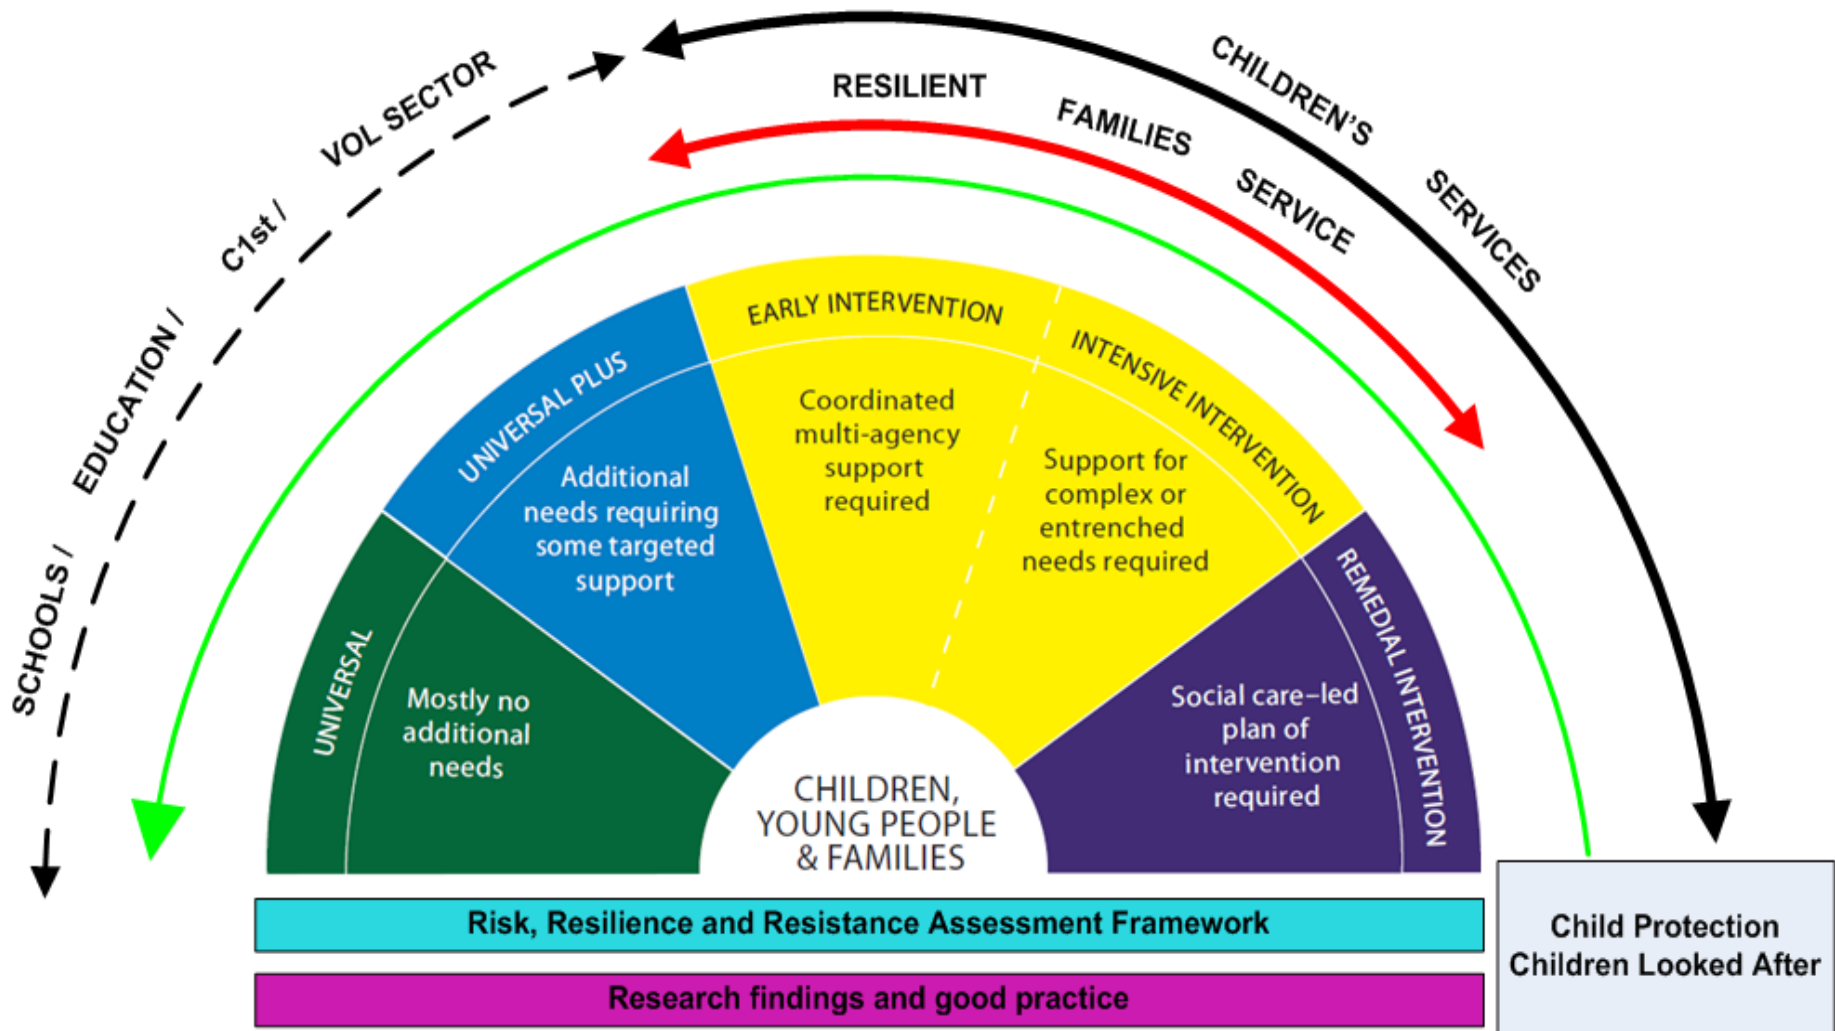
SCHOOLS / EDUCATION / C1st / VOL SECTOR

RESILIENT FAMILIES SERVICE

CHILDREN'S SERVICES

UNIVERSAL

Mostly no additional needs

UNIVERSAL PLUS

Additional needs requiring some targeted support

EARLY INTERVENTION

Coordinated multi-agency support required

INTENSIVE INTERVENTION

Support for complex or entrenched needs required

REMEDIAL INTERVENTION

Social care–led plan of intervention required

CHILDREN, YOUNG PEOPLE & FAMILIES

Risk, Resilience and Resistance Assessment Framework

Research findings and good practice

Child Protection
Children Looked After